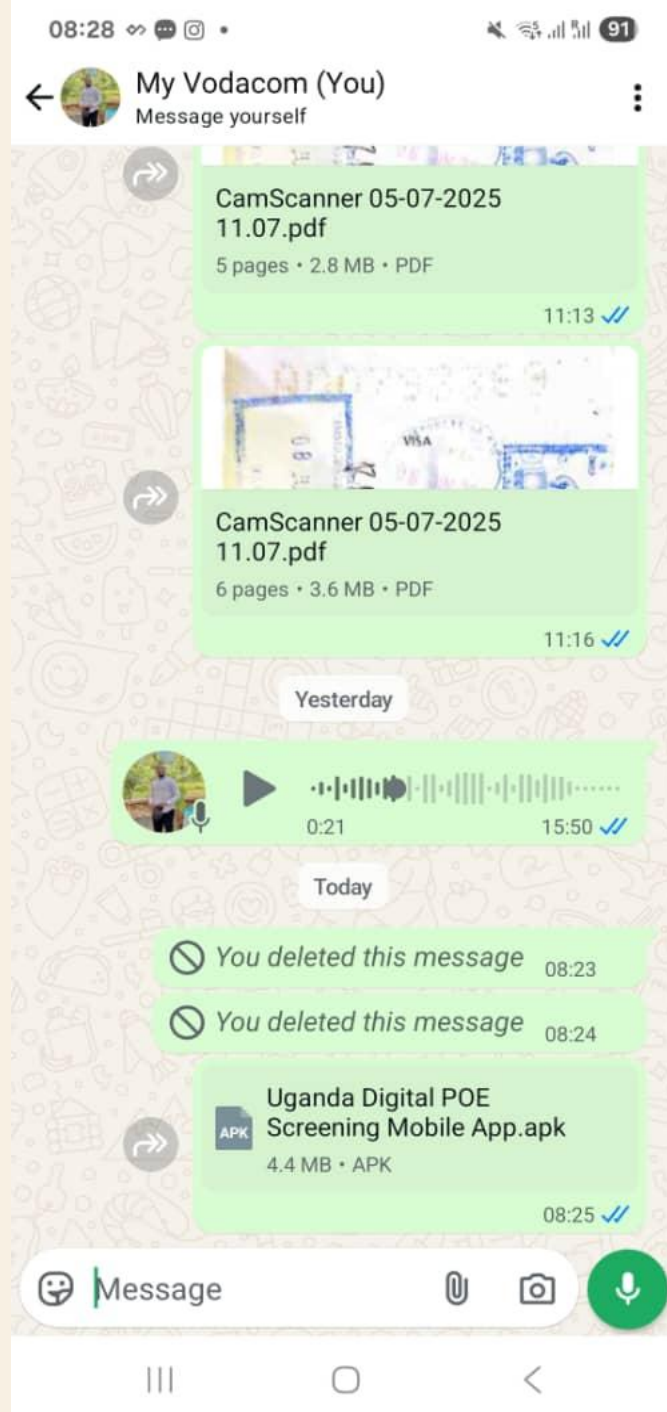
08:28 91

My Vodacom (You)
Message yourself

CamScanner 05-07-2025 11.07.pdf
5 pages • 2.8 MB • PDF
11:13

VISA

CamScanner 05-07-2025 11.07.pdf
6 pages • 3.6 MB • PDF
11:16

Yesterday

0:21
15:50

Today

You deleted this message 08:23

You deleted this message 08:24

APK
Uganda Digital POE Screening Mobile App.apk
4.4 MB • APK
08:25

Message